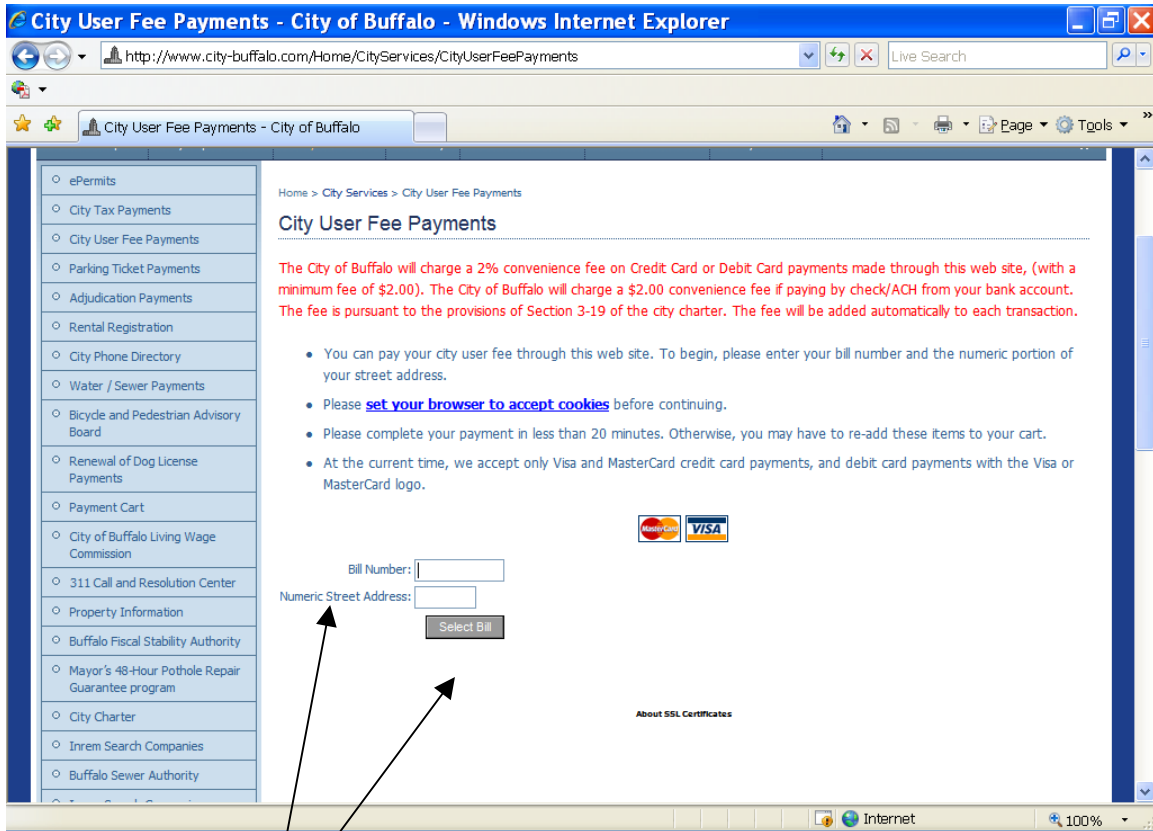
City User Fee Payments - City of Buffalo - Windows Internet Explorer

http://www.city-buffalo.com/Home/CityServices/CityUserFeePayments

Live Search

City User Fee Payments - City of Buffalo

Page ▾ Tools ▾

ePermits
City Tax Payments
City User Fee Payments
Parking Ticket Payments
Adjudication Payments
Rental Registration
City Phone Directory
Water / Sewer Payments
Bicycle and Pedestrian Advisory Board
Renewal of Dog License Payments
Payment Cart
City of Buffalo Living Wage Commission
311 Call and Resolution Center
Property Information
Buffalo Fiscal Stability Authority
Mayor's 48-Hour Pothole Repair Guarantee program
City Charter
Inrem Search Companies
Buffalo Sewer Authority

Home > City Services > City User Fee Payments

City User Fee Payments

The City of Buffalo will charge a 2% convenience fee on Credit Card or Debit Card payments made through this web site, (with a minimum fee of $2.00). The City of Buffalo will charge a $2.00 convenience fee if paying by check/ACH from your bank account. The fee is pursuant to the provisions of Section 3-19 of the city charter. The fee will be added automatically to each transaction.

• You can pay your city user fee through this web site. To begin, please enter your bill number and the numeric portion of your street address.
• Please set your browser to accept cookies before continuing.
• Please complete your payment in less than 20 minutes. Otherwise, you may have to re-add these items to your cart.
• At the current time, we accept only Visa and MasterCard credit card payments, and debit card payments with the Visa or MasterCard logo.

MasterCard VISA

Bill Number:
Numeric Street Address:
Select Bill

About SSL Certificates

Internet
100%